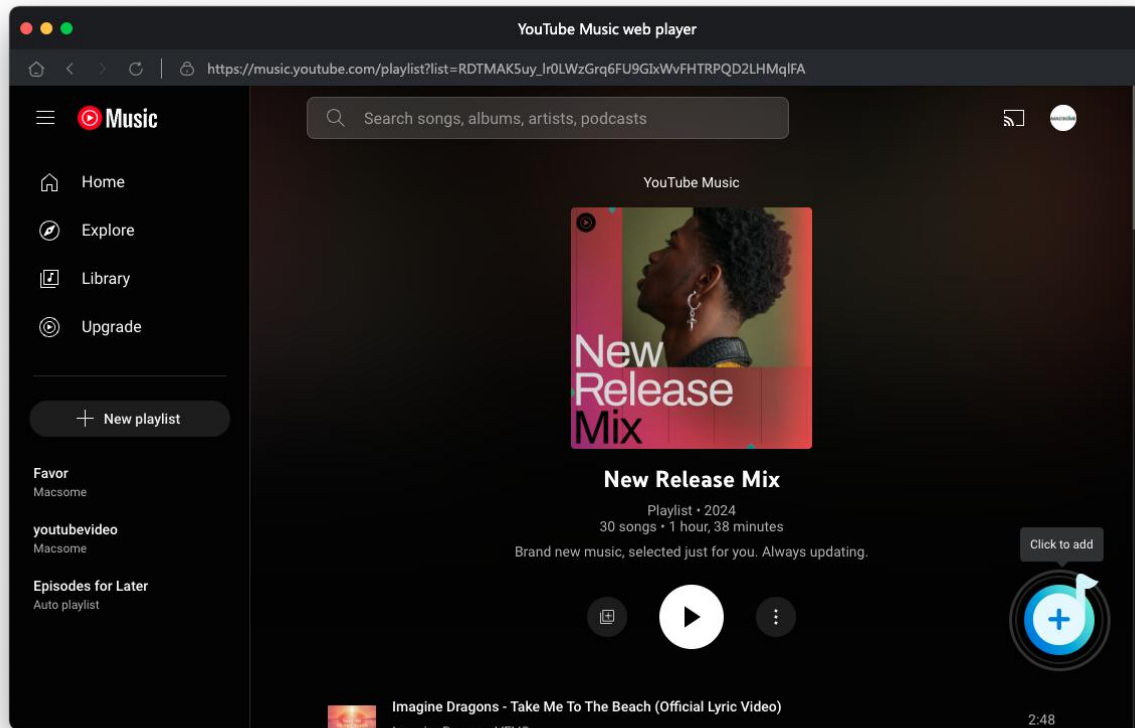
YouTube Music web player

https://music.youtube.com/playlist?list=RDTMAK5uy_lr0LWzGrq6FU9GIxWvFHTRPQD2LHMqlFA

Music

Search songs, albums, artists, podcasts

Home

Explore

Library

Upgrade

New playlist

Favor
Macsome

youtubevideo
Macsome

Episodes for Later
Auto playlist

YouTube Music

New Release Mix

New Release Mix

Playlist • 2024
30 songs • 1 hour, 38 minutes
Brand new music, selected just for you. Always updating.

Click to add

Imagine Dragons - Take Me To The Beach (Official Lyric Video)

2:48